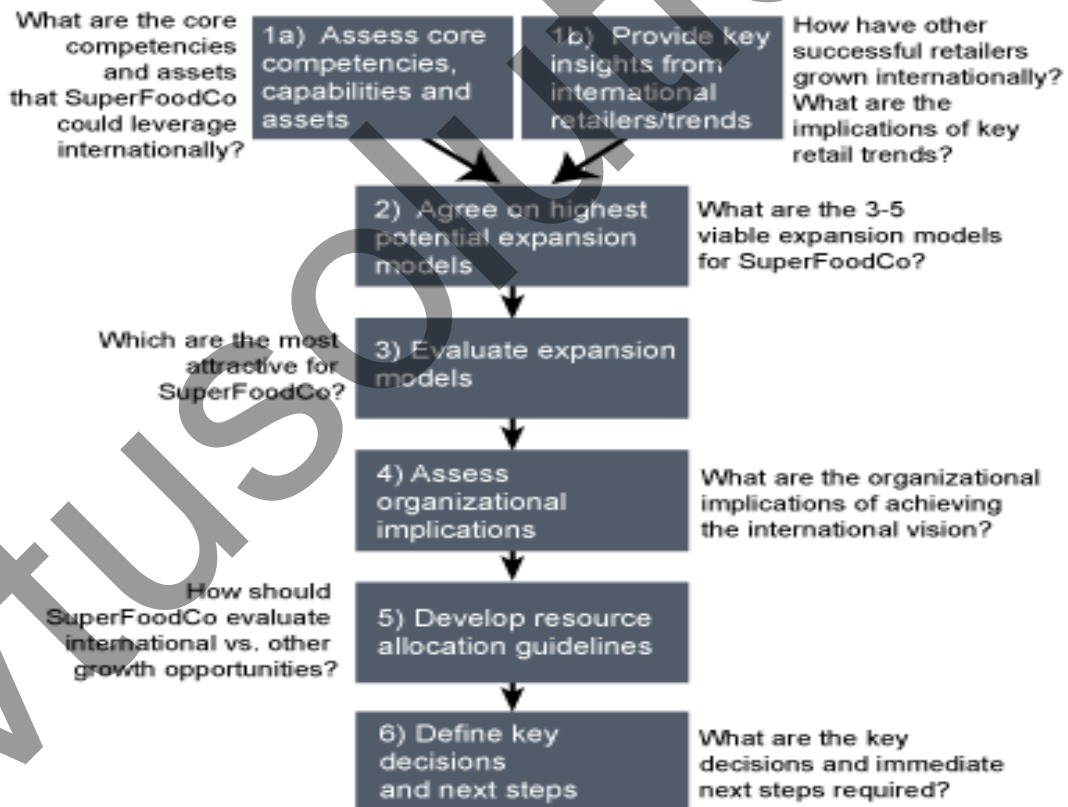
What are the core competencies and assets that SuperFoodCo could leverage internationally?

1a) Assess core competencies, capabilities and assets

1b) Provide key insights from international retailers/trends

How have other successful retailers grown internationally? What are the implications of key retail trends?

2) Agree on highest potential expansion models

What are the 3-5 viable expansion models for SuperFoodCo?

Which are the most attractive for SuperFoodCo?

3) Evaluate expansion models

4) Assess organizational implications

What are the organizational implications of achieving the international vision?

How should SuperFoodCo evaluate international vs. other growth opportunities?

5) Develop resource allocation guidelines

6) Define key decisions and next steps

What are the key decisions and immediate next steps required?